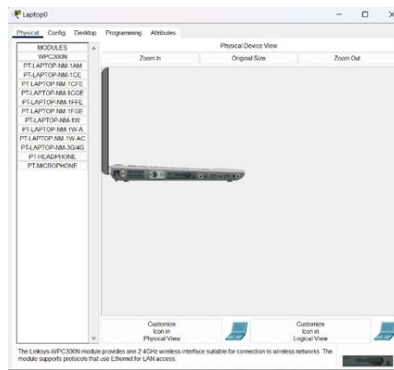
Laptop0

Physical Config Desktop Programming Attributes

MODULES
WPC300N
PT-LAPTOP-NM-1AM
PT-LAPTOP-NM-1CE
PT-LAPTOP-NM-1CFE
PT-LAPTOP-NM-1CGE
PT-LAPTOP-NM-1FFE
PT-LAPTOP-NM-1FGE
PT-LAPTOP-NM-1W
PT-LAPTOP-NM-1W-A
PT-LAPTOP-NM-1W-AC
PT-LAPTOP-NM-3G/4G
PT-HEADPHONE
PT-MICROPHONE

Physical Device View

Zoom In Original Size Zoom Out

Customize Icon in Physical View

Customize Icon in Logical View

The Linksys-WPC300N module provides one 2.4GHz wireless interface suitable for connection to wireless networks. The module supports protocols that use Ethernet for LAN access.